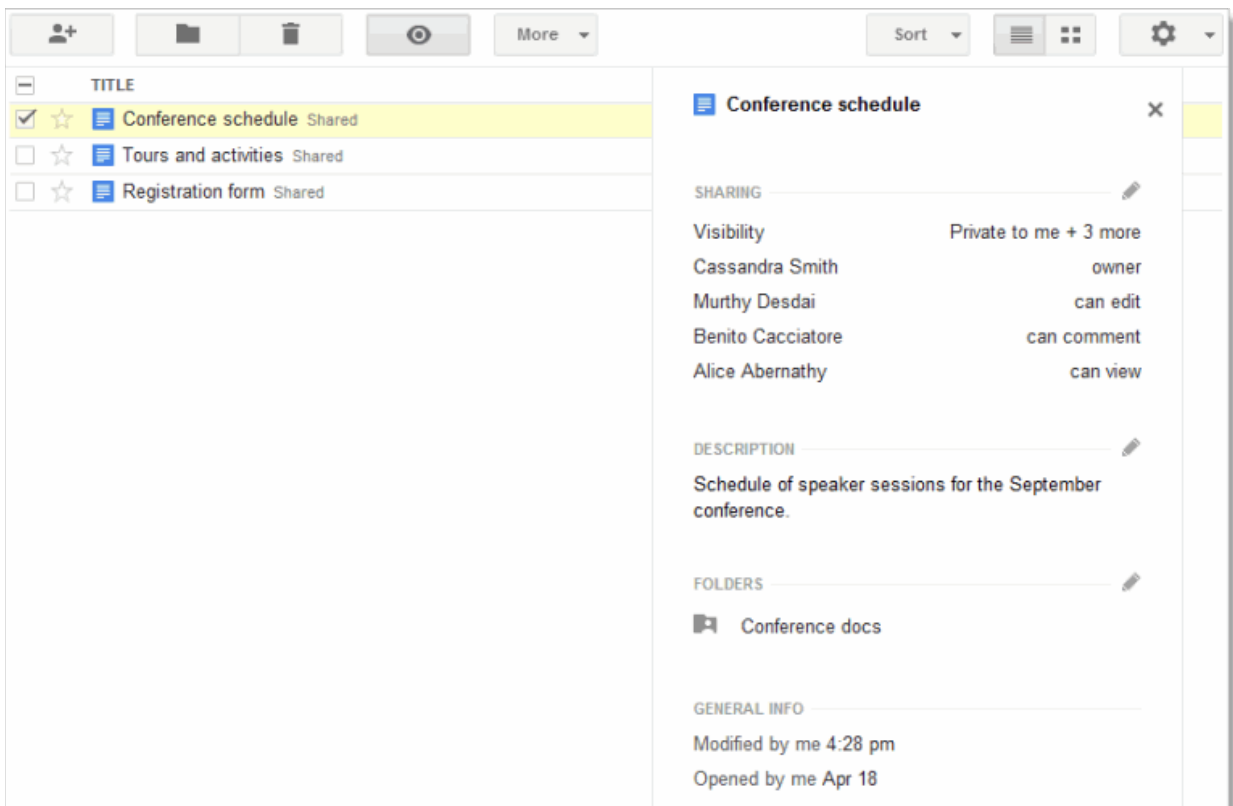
More Sort

TITLE
Conference schedule Shared
Tours and activities Shared
Registration form Shared

Conference schedule

SHARING

| | |
|---|---|
| Visibility | Private to me + 3 more |
| Cassandra Smith | owner |
| Murthy Desdai | can edit |
| Benito Cacciatore | can comment |
| Alice Abernathy | can view |

DESCRIPTION

Schedule of speaker sessions for the September conference.

FOLDERS

Conference docs

GENERAL INFO

Modified by me 4:28 pm

Opened by me Apr 18